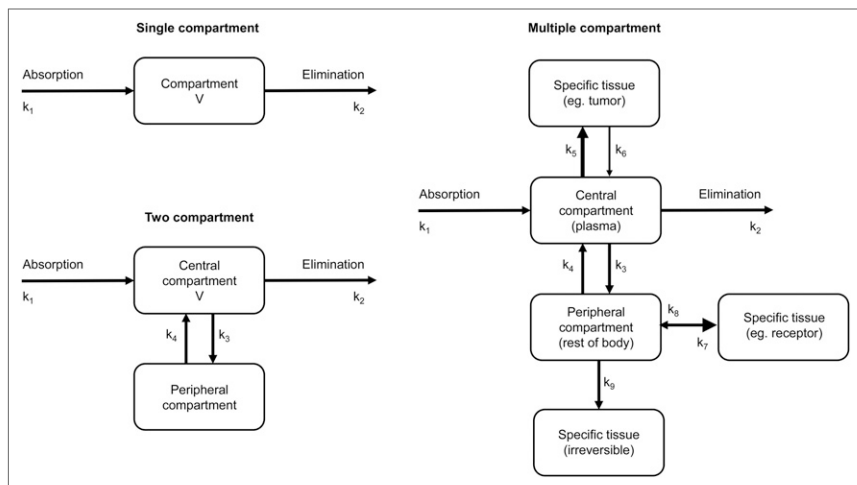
Single compartment

Absorption
$k_1$

Compartment
V

Elimination
$k_2$

Two compartment

Absorption
$k_1$

Central compartment
V

Elimination
$k_2$

$k_4$

$k_3$

Peripheral compartment

Multiple compartment

Specific tissue (eg. tumor)

$k_5$

$k_6$

Absorption
$k_1$

Central compartment (plasma)

Elimination
$k_2$

$k_4$

$k_3$

Peripheral compartment (rest of body)

$k_8$

$k_7$

Specific tissue (eg. receptor)

$k_9$

Specific tissue (irreversible)